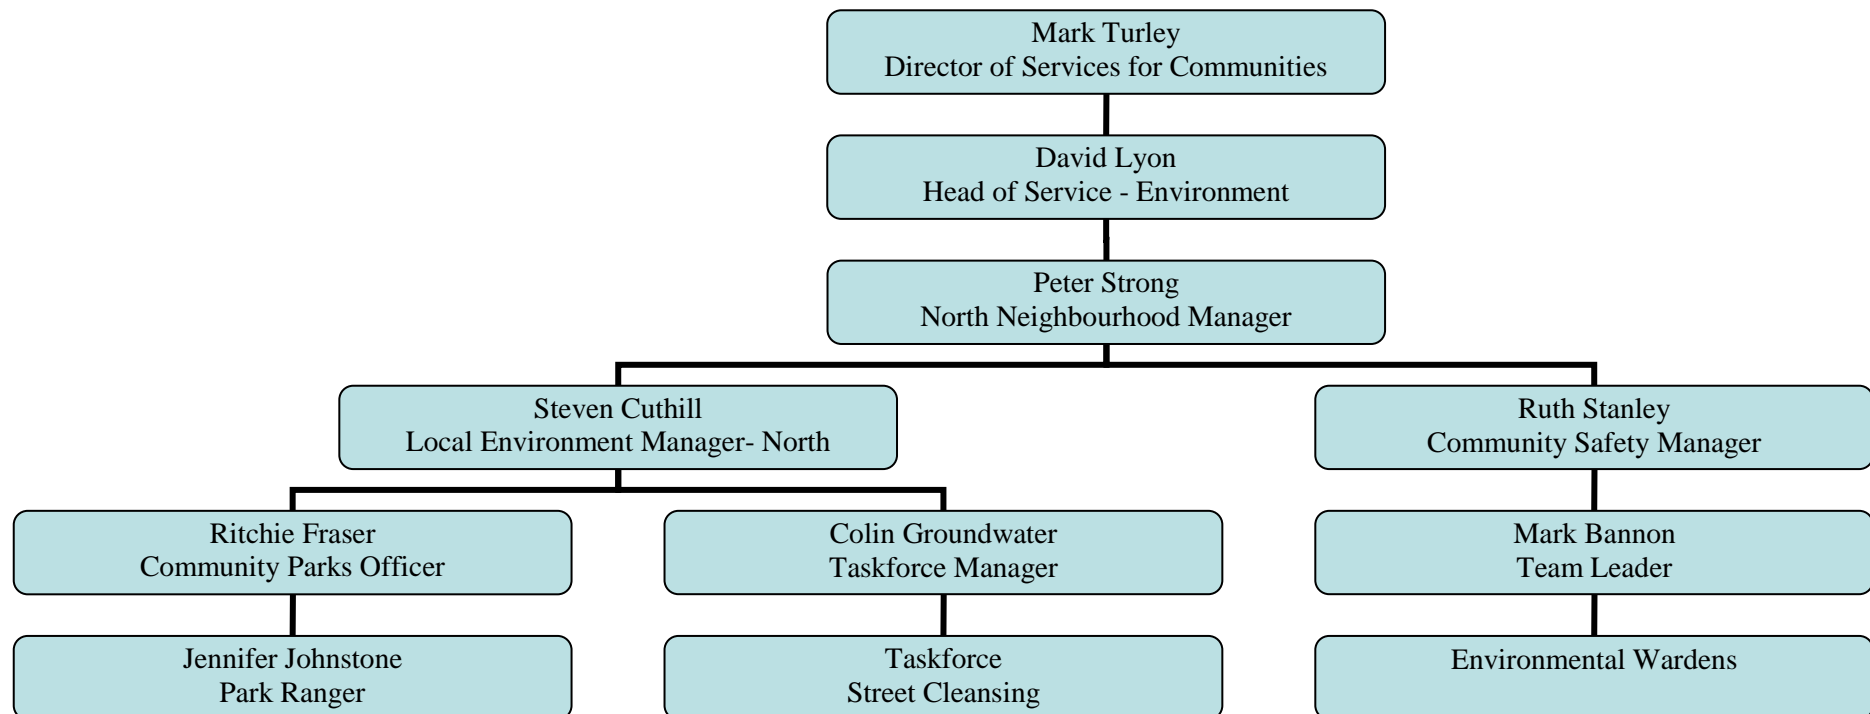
Mark Turley
Director of Services for Communities

David Lyon
Head of Service - Environment

Peter Strong
North Neighbourhood Manager

Steven Cuthill
Local Environment Manager- North

Ruth Stanley
Community Safety Manager

Ritchie Fraser
Community Parks Officer

Colin Groundwater
Taskforce Manager

Mark Bannon
Team Leader

Jennifer Johnstone
Park Ranger

Taskforce
Street Cleansing

Environmental Wardens